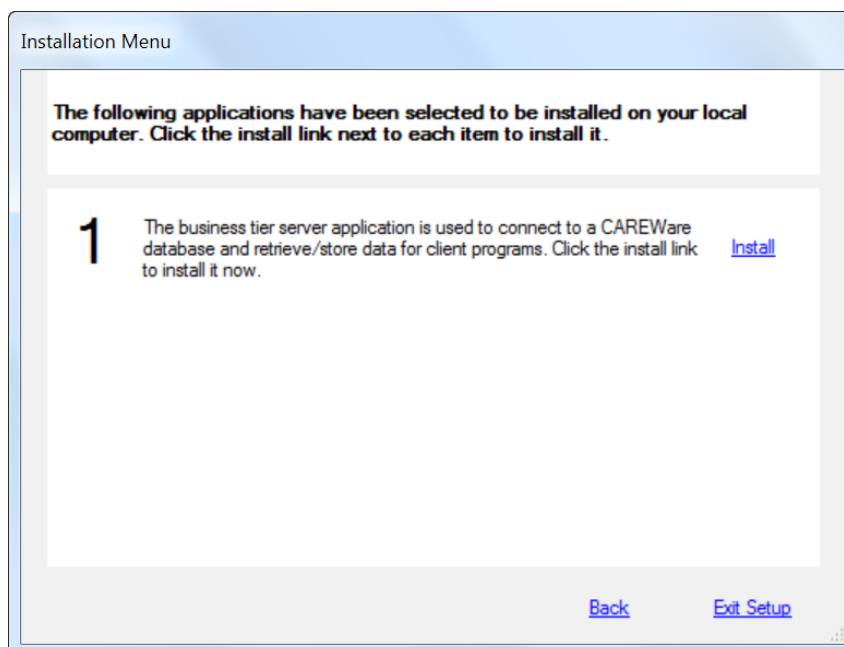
Installation Menu

The following applications have been selected to be installed on your local computer. Click the install link next to each item to install it.

1

The business tier server application is used to connect to a CAREWare database and retrieve/store data for client programs. Click the install link to install it now.

Install

Back

Exit Setup